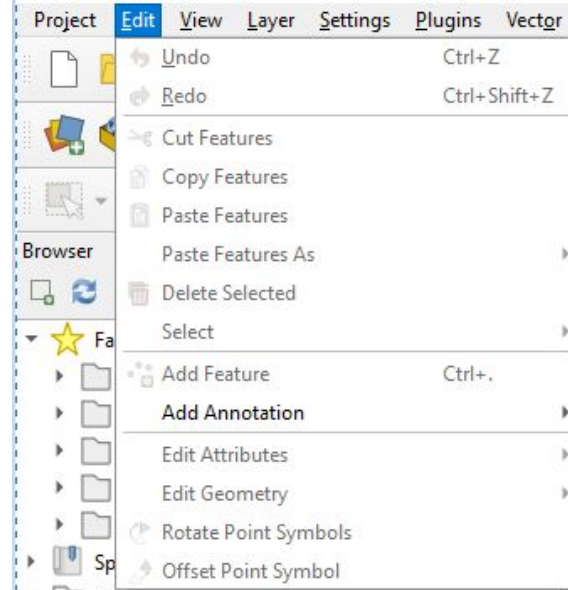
Project Edit View Layer Settings Plugins Vector

Undo Ctrl+Z
Redo Ctrl+Shift+Z
Cut Features
Copy Features
Paste Features
Paste Features As
Delete Selected
Select
Add Feature Ctrl+.
Add Annotation
Edit Attributes
Edit Geometry
Rotate Point Symbols
Offset Point Symbol

Browser
Fa
Sp